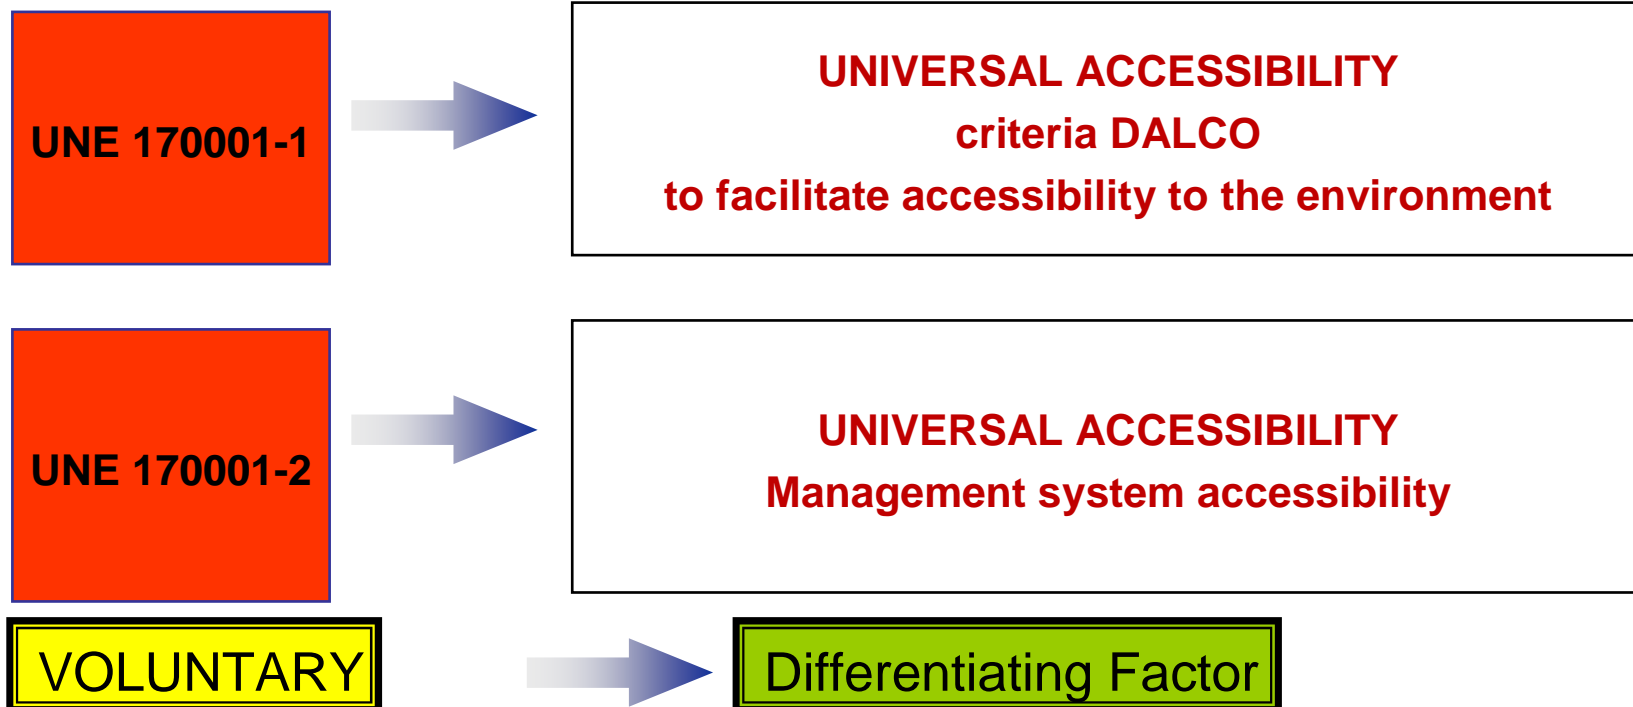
UNE 170001-1

UNIVERSAL ACCESSIBILITY
criteria DALCO
to facilitate accessibility to the environment

UNE 170001-2

UNIVERSAL ACCESSIBILITY
Management system accessibility

VOLUNTARY

Differentiating Factor